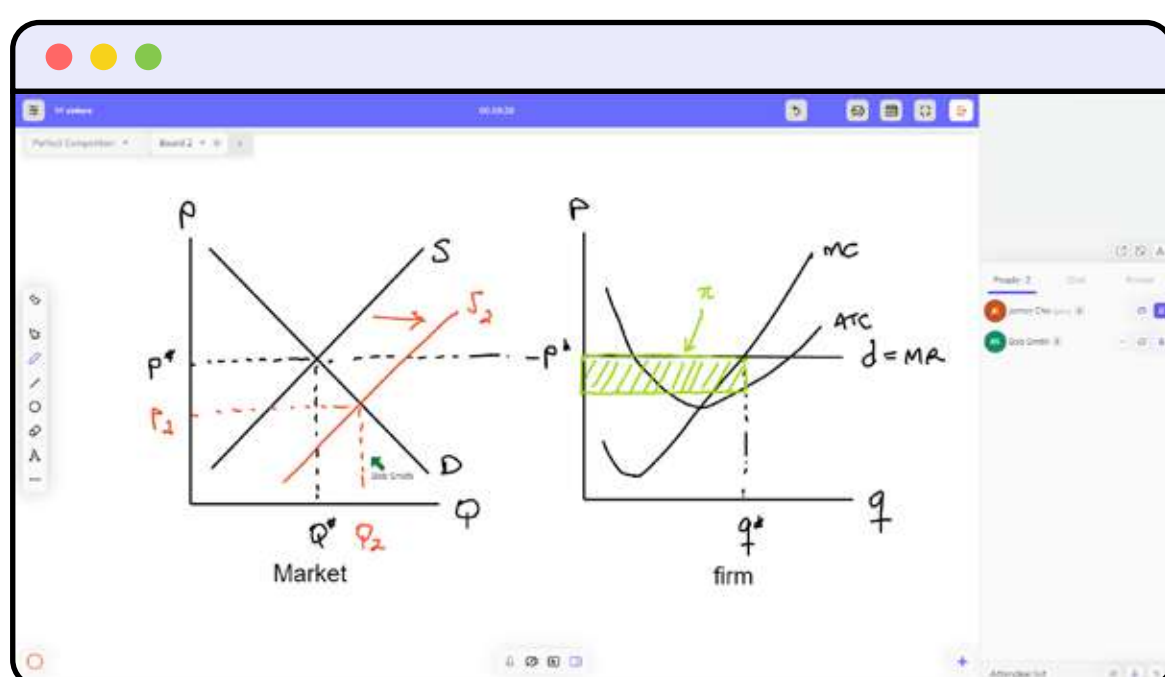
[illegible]

00:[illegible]

Perfect Competition

Board 2

P

S

$S_2$

$P^*$

$P_2$

D

Bob Smith

Q

$Q^*$

$Q_2$

Market

P

MC

$\pi$

ATC

$P^*$

d = MR

q

$q^*$

firm

People 2

Chat

James Che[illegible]

Bob Smith

Attendee list